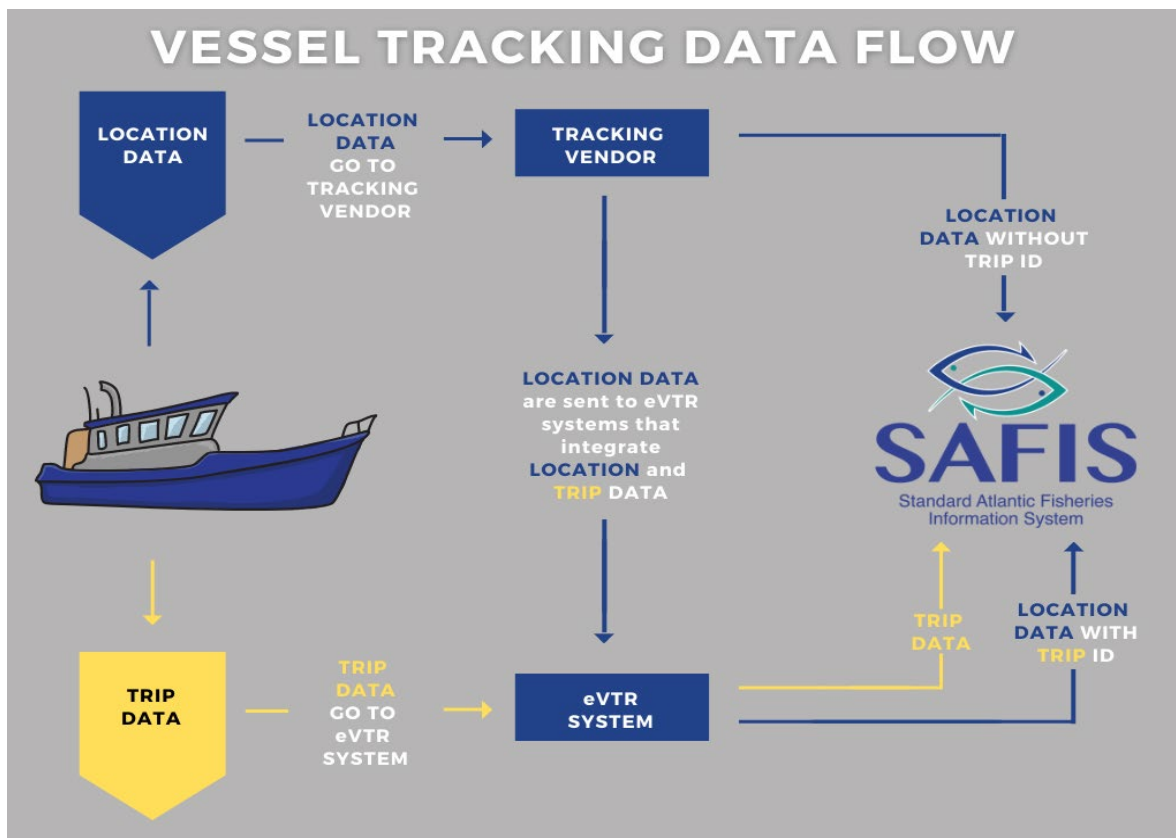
VESSEL TRACKING DATA FLOW

LOCATION DATA

LOCATION DATA GO TO TRACKING VENDOR

TRACKING VENDOR

LOCATION DATA WITHOUT TRIP ID

LOCATION DATA are sent to eVTR systems that integrate LOCATION and TRIP DATA

SAFIS
Standard Atlantic Fisheries Information System

TRIP DATA

LOCATION DATA WITH TRIP ID

TRIP DATA

TRIP DATA GO TO eVTR SYSTEM

eVTR SYSTEM